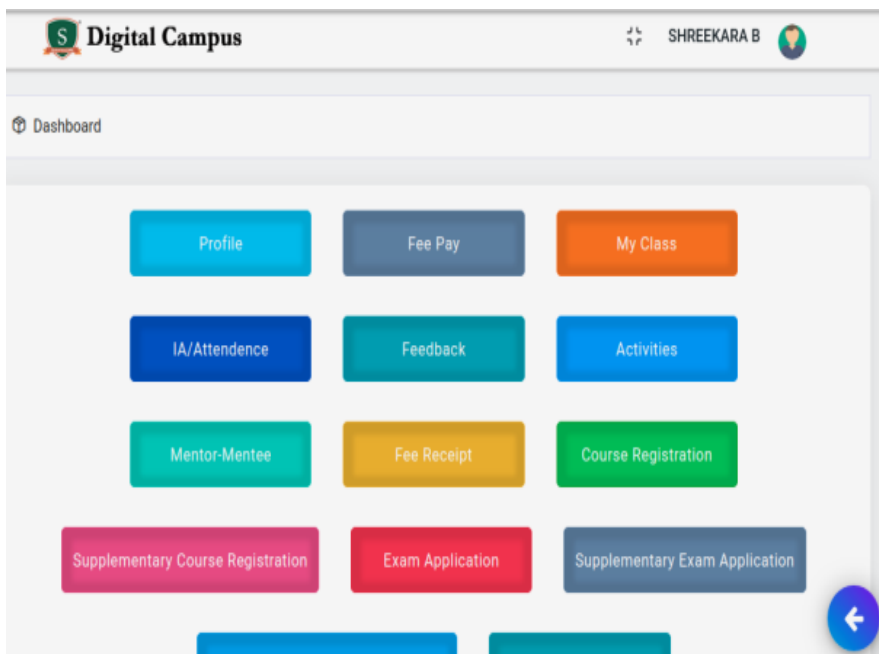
S Digital Campus

SHREEKARA B

Dashboard

Profile

Fee Pay

My Class

IA/Attendence

Feedback

Activities

Mentor-Mentee

Fee Receipt

Course Registration

Supplementary Course Registration

Exam Application

Supplementary Exam Application